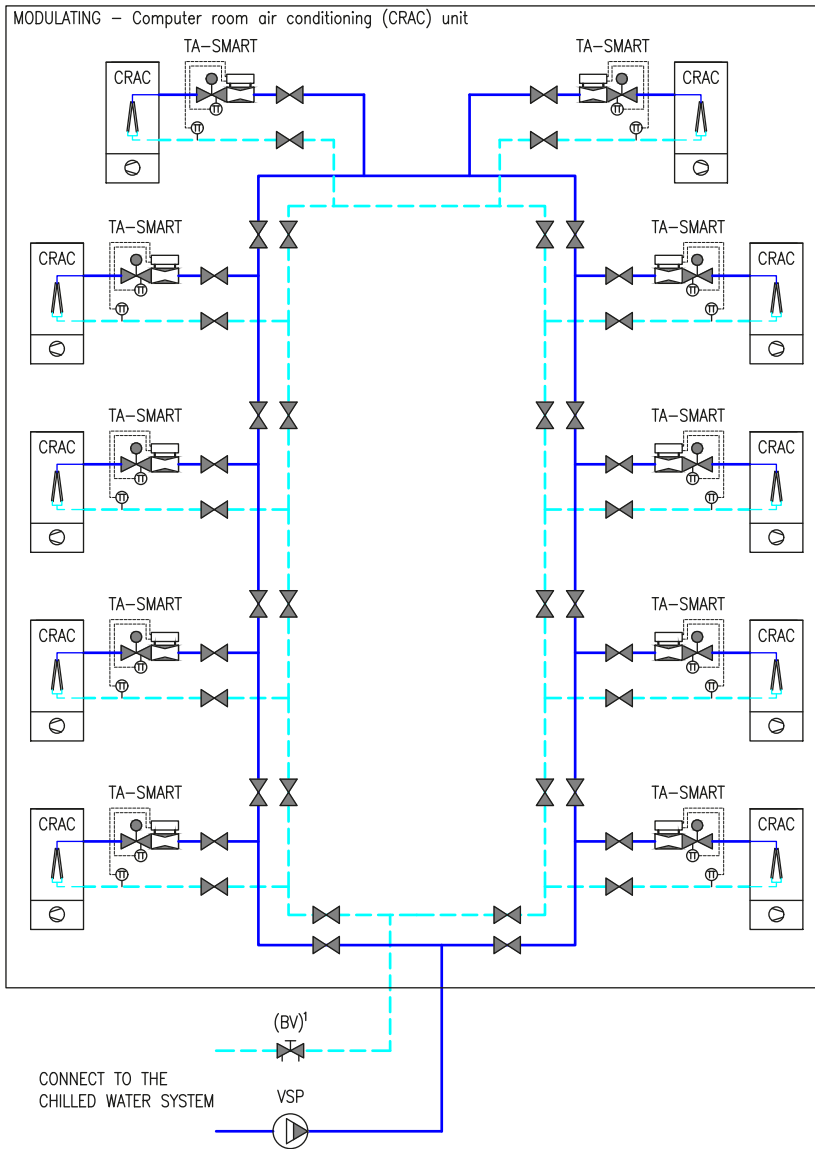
MODULATING – Computer room air conditioning (CRAC) unit

TA-SMART

CRAC

TA-SMART

CRAC

TA-SMART

CRAC

TA-SMART

CRAC

TA-SMART

CRAC

TA-SMART

CRAC

TA-SMART

CRAC

TA-SMART

CRAC

TA-SMART

CRAC

TA-SMART

CRAC

$(BV)^1$

CONNECT TO THE CHILLED WATER SYSTEM

VSP